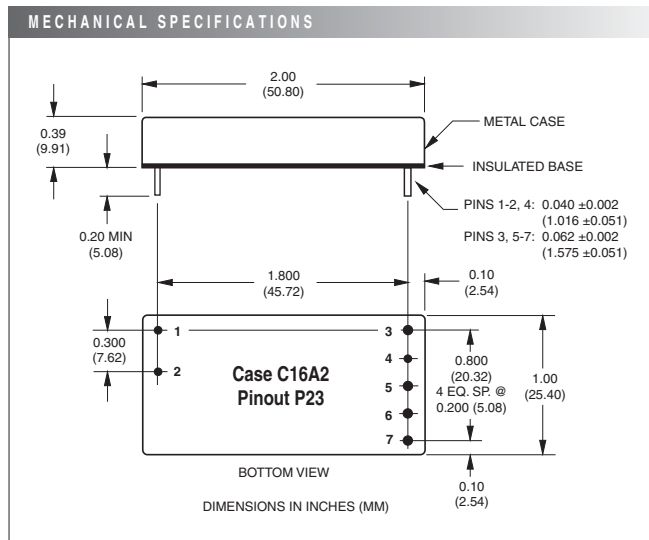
MECHANICAL SPECIFICATIONS

2.00
(50.80)

0.39
(9.91)

METAL CASE

INSULATED BASE

PINS 1-2, 4: 0.040 ±0.002
(1.016 ±0.051)
PINS 3, 5-7: 0.062 ±0.002
(1.575 ±0.051)

0.20 MIN
(5.08)

1.800
(45.72)

0.10
(2.54)

0.300
(7.62)

1

2

3

4

5

6

7

Case C16A2
Pinout P23

0.800
(20.32)
4 EQ. SP. @
0.200 (5.08)

1.00
(25.40)

BOTTOM VIEW

0.10
(2.54)

DIMENSIONS IN INCHES (MM)